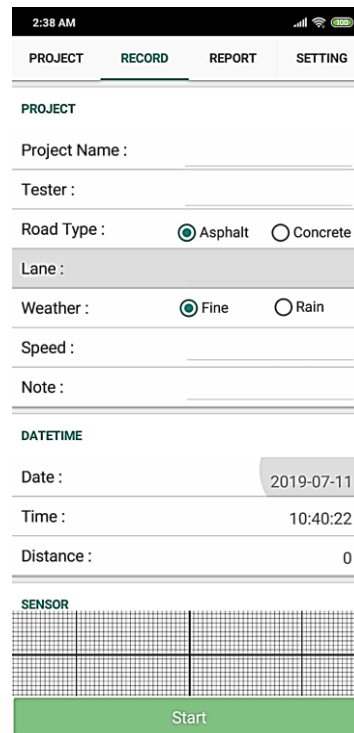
2:38 AM

PROJECT
RECORD
REPORT
SETTING

PROJECT

Project Name :

Tester :

Road Type : Asphalt Concrete

Lane :

Weather : Fine Rain

Speed :

Note :

DATETIME

Date : 2019-07-11

Time : 10:40:22

Distance : 0

SENSOR

Start